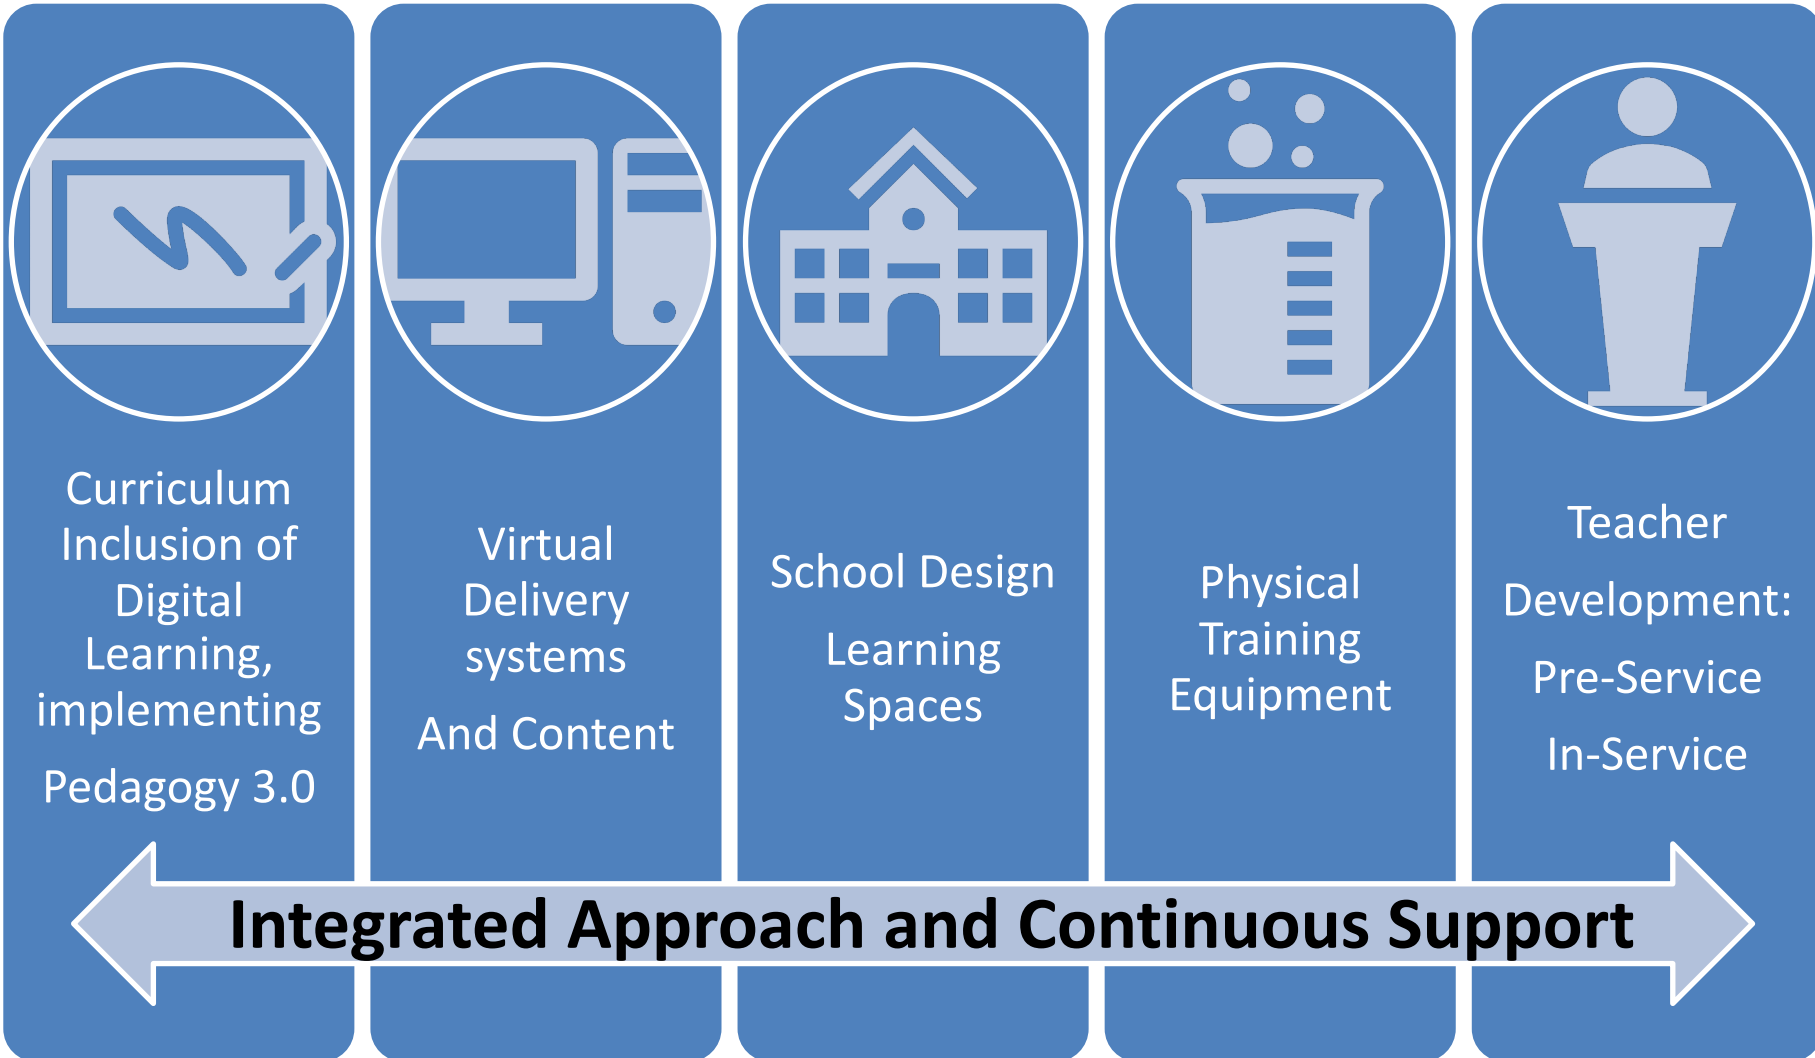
Curriculum Inclusion of Digital Learning, implementing

Pedagogy 3.0

Virtual Delivery systems

And Content

School Design

Learning Spaces

Physical Training Equipment

Teacher

Development:

Pre-Service

In-Service

Integrated Approach and Continuous Support